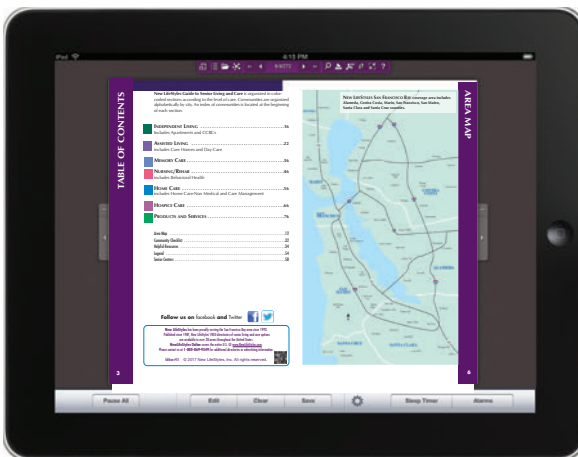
iPad
4:18 PM

TABLE OF CONTENTS

New LifeStyles Guide to Senior Living and Care is organized in color coded sections according to the level of care. Communities are organized alphabetically by city. An index of communities is located at the beginning of each section.

Independent Living ............................................16
Includes Apartments and CCRCs

Assisted Living ............................................22
Includes Care Homes and Day Care

Memory Care ............................................36

Nursing/Rehab ............................................36
Includes Behavioral Health

Home Care ............................................54
Includes Home Care Non Medical and Care Management

Hospice Care ............................................66

Products and Services ............................................76

Area Map ............................................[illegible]
Community Checklist ............................................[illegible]
Helpful Resources ............................................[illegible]
Legend ............................................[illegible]
Senior Centers ............................................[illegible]

Follow us on facebook and Twitter

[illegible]

© 2017 New LifeStyles, Inc. All rights reserved.

3

AREA MAP

New LifeStyles San Francisco Bay coverage area includes Alameda, Contra Costa, Marin, San Francisco, San Mateo, Santa Clara and Santa Cruz counties.

6

Pause All
Edit
Clear
Save
Sleep Timer
Alarms